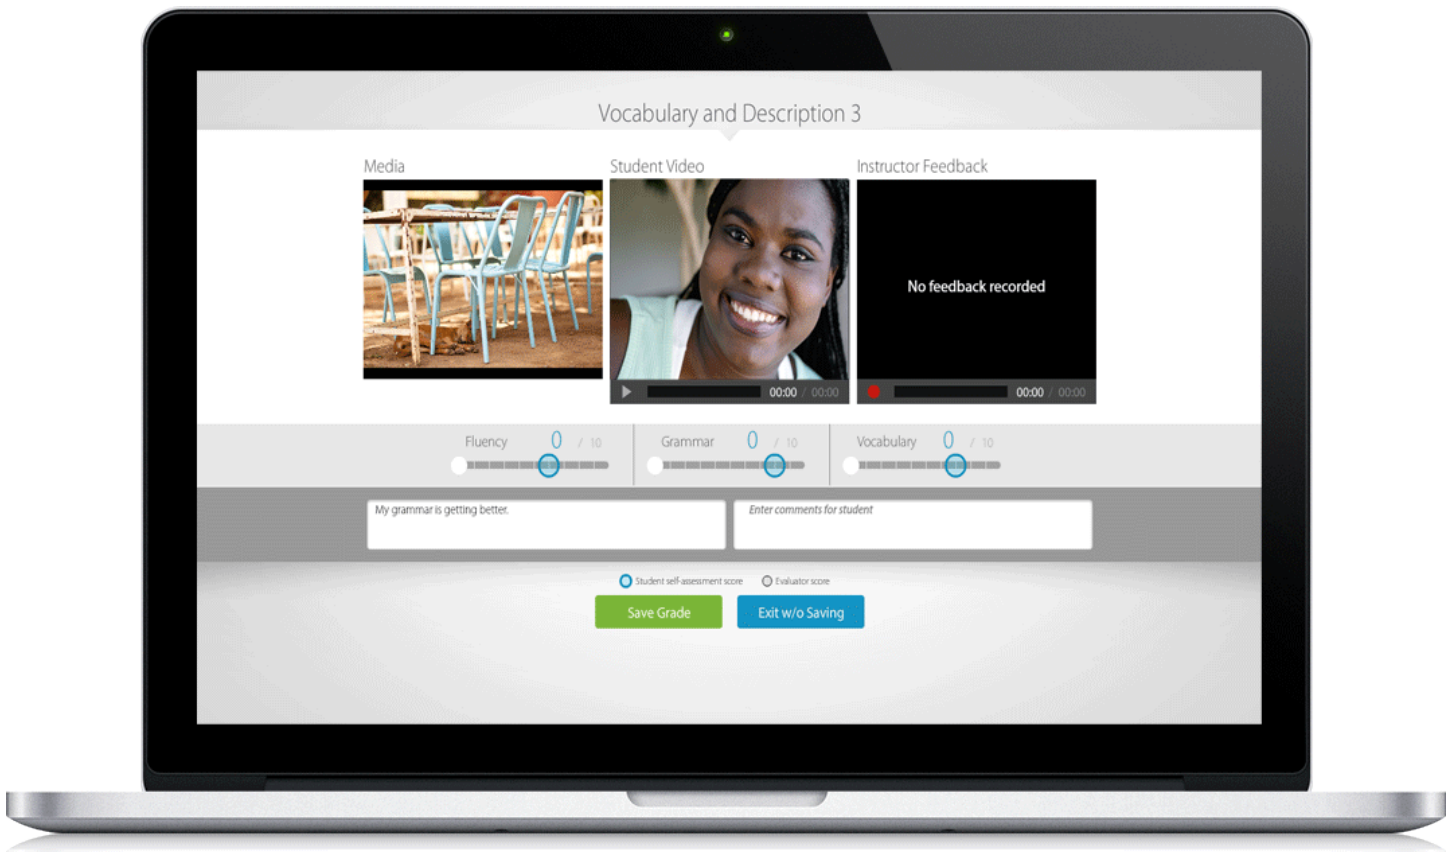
Vocabulary and Description 3

Media

Student Video

00:00 / 00:00

Instructor Feedback

No feedback recorded

00:00 / 00:00

Fluency 0 / 10

Grammar 0 / 10

Vocabulary 0 / 10

My grammar is getting better.

Enter comments for student

Student self-assessment score

Evaluator score

Save Grade

Exit w/o Saving